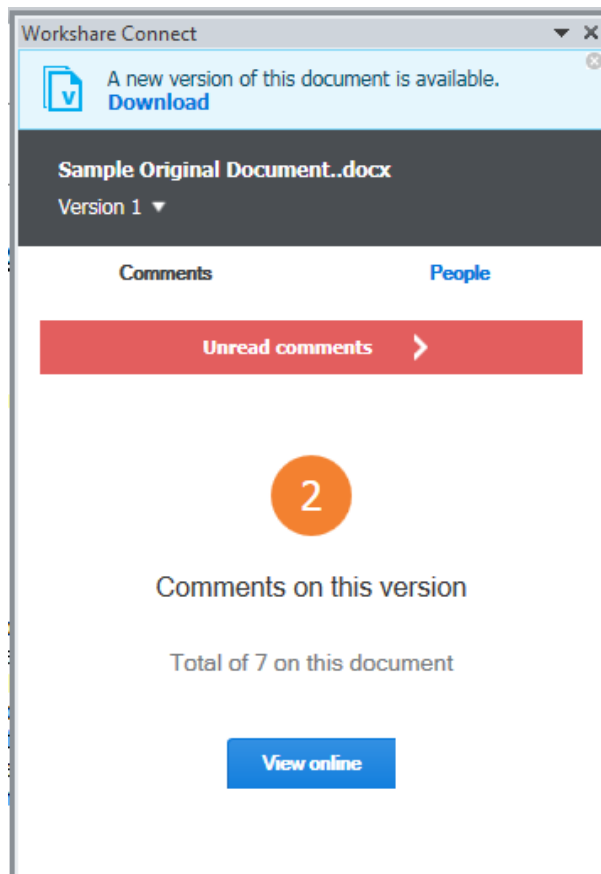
Workshare Connect

V

A new version of this document is available.
Download

Sample Original Document..docx
Version 1

Comments

People

Unread comments

2

Comments on this version

Total of 7 on this document

View online